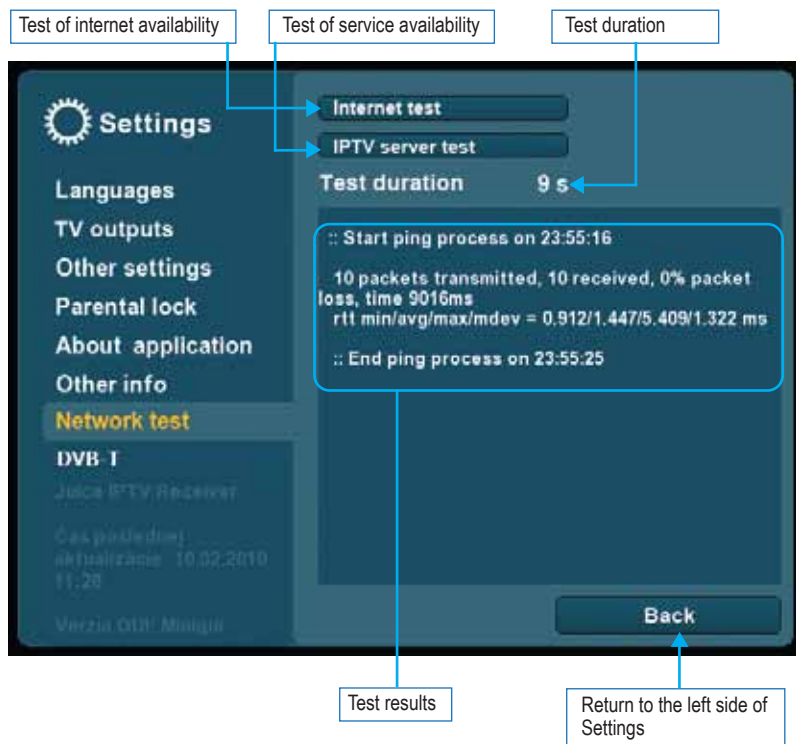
Test of internet availability

Test of service availability

Test duration

Settings

Internet test

IPTV server test

Test duration 9 s

Languages

TV outputs

Other settings

Parental lock

About application

Other info

Network test

DVB-T

Juice IPTV Receiver

Čas poslednej aktualizácie 10.02.2010 11:28

Verzia OTT: Miniglu

:: Start ping process on 23:55:16

10 packets transmitted, 10 received, 0% packet loss, time 9016ms
rtt min/avg/max/mdev = 0.912/1.447/5.409/1.322 ms

:: End ping process on 23:55:25

Back

Test results

Return to the left side of Settings